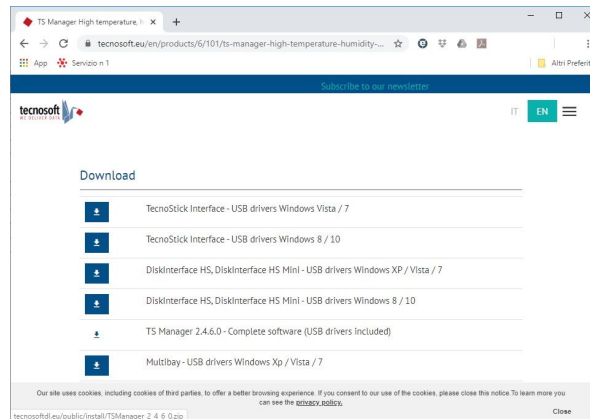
TS Manager High temperature, H ×
+
tecnosoft.eu/en/products/6/101/ts-manager-high-temperature-humidity-...
App
Servizio n 1
Altri Preferiti

Subscribe to our newsletter

tecnosoft
WE DELIVER DATA
IT
EN

Download

TecnoStick Interface - USB drivers Windows Vista / 7

TecnoStick Interface - USB drivers Windows 8 / 10

DiskInterface HS, DiskInterface HS Mini - USB drivers Windows XP / Vista / 7

DiskInterface HS, DiskInterface HS Mini - USB drivers Windows 8 / 10

TS Manager 2.4.6.0 - Complete software (USB drivers included)

MultiBay - USB drivers Windows Xp / Vista / 7

Our site uses cookies, including cookies of third parties, to offer a better browsing experience. If you consent to our use of the cookies, please close this notice.To learn more you can see the privacy policy.

tecnosoftdl.eu/public/install/TSManager_2_4_6_0.zip

Close